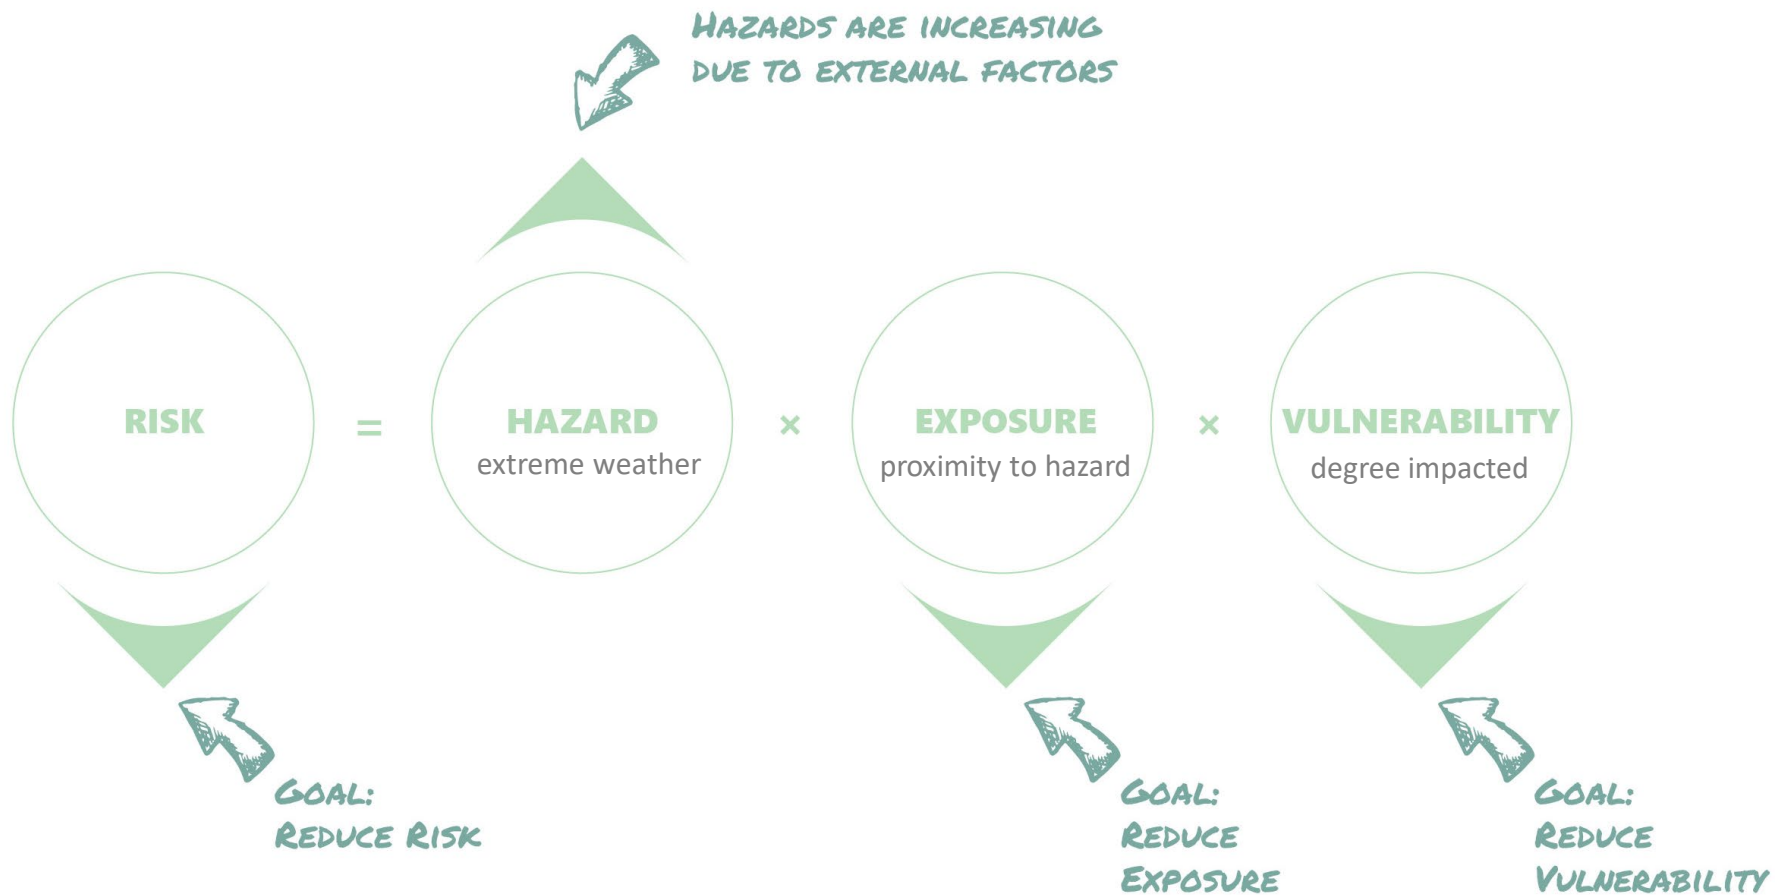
HAZARDS ARE INCREASING DUE TO EXTERNAL FACTORS

RISK = HAZARD extreme weather × EXPOSURE proximity to hazard × VULNERABILITY degree impacted

GOAL: REDUCE RISK

GOAL: REDUCE EXPOSURE

GOAL: REDUCE VULNERABILITY